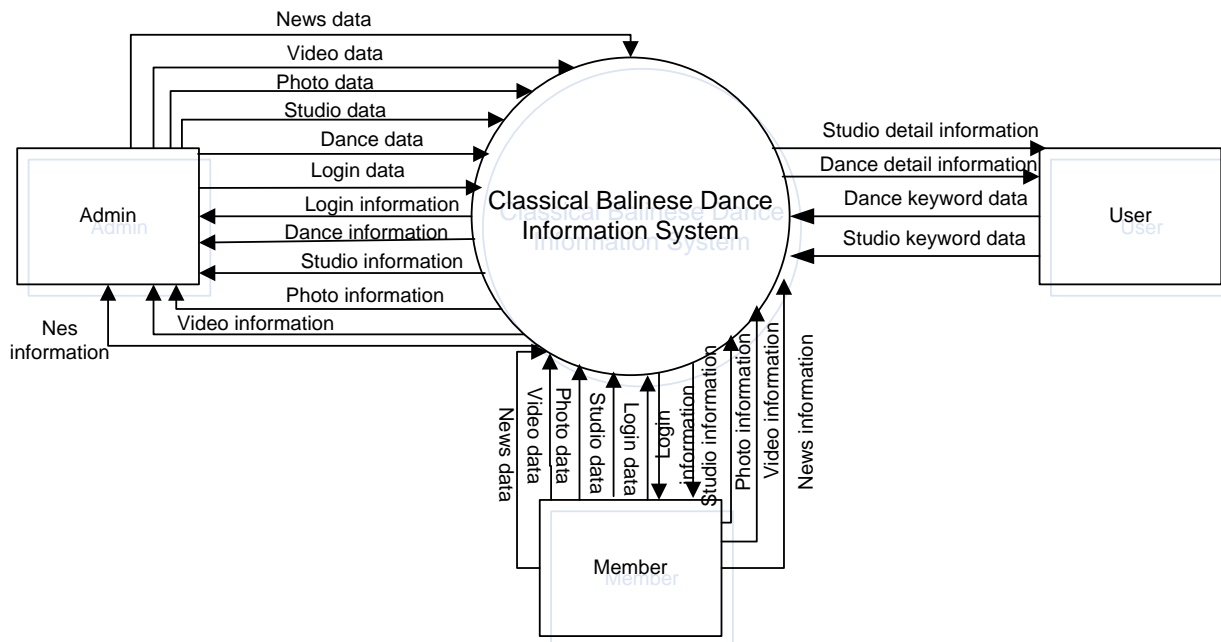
News data
Video data
Photo data
Studio data
Dance data
Login data
Login information
Dance information
Studio information
Photo information
Video information
Nes information

Admin

Classical Balinese Dance Information System

Studio detail information
Dance detail information
Dance keyword data
Studio keyword data

User

News data
Video data
Photo data
Studio data
Login data
Login information
Studio information
Photo information
Video information
News information

Member